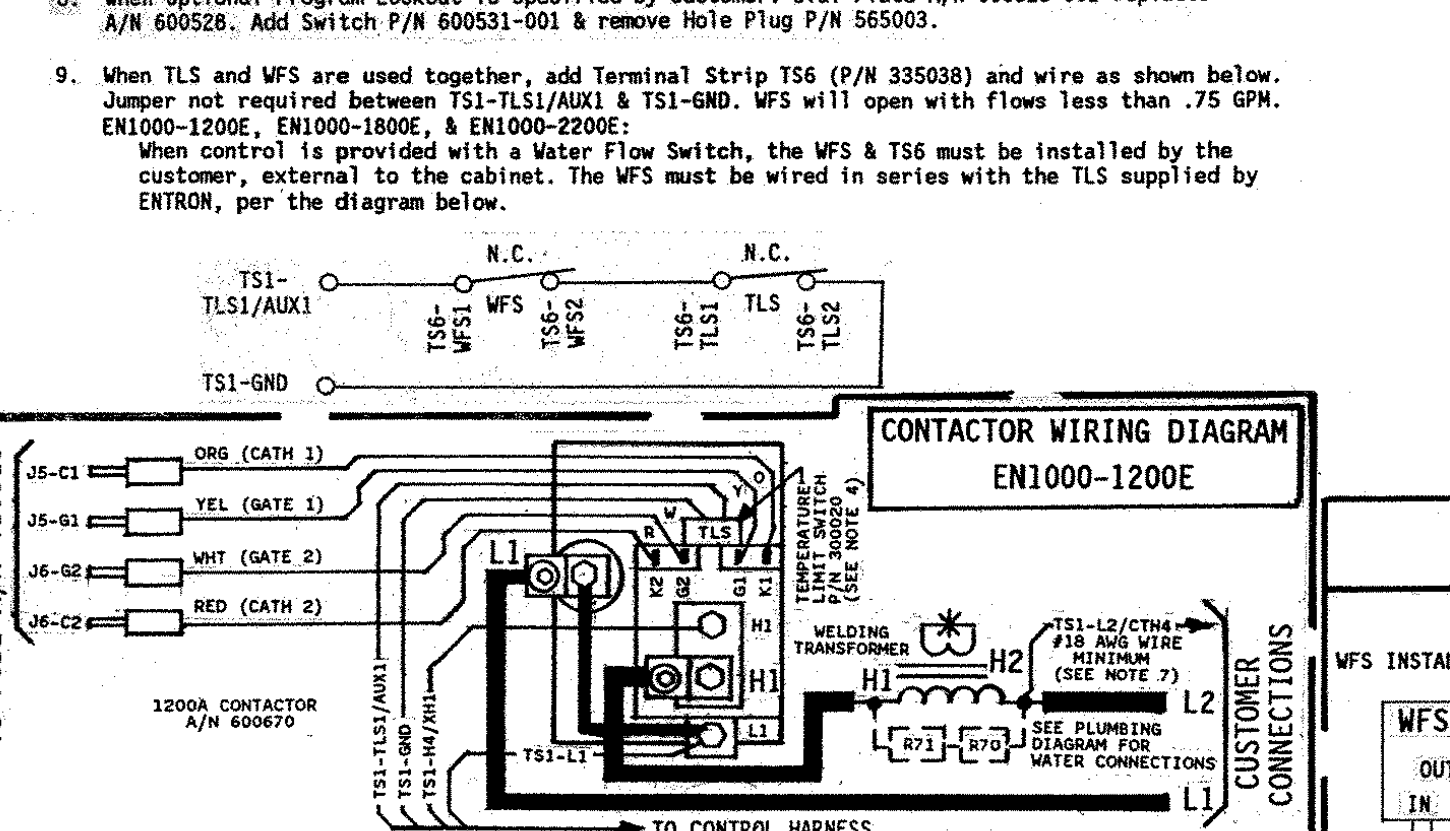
8. When optional Program Lockout is specified by customer: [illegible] A/N 600528. Add Switch P/N 600531-001 & remove Hole Plug P/N 565003.

9. When TLS and WFS are used together, add Terminal Strip TS6 (P/N 335038) and wire as shown below. Jumper not required between TS1-TLS1/AUX1 & TS1-GND. WFS will open with flows less than .75 GPM. EN1000-1200E, EN1000-1800E, & EN1000-2200E:
When control is provided with a Water Flow Switch, the WFS & TS6 must be installed by the customer, external to the cabinet. The WFS must be wired in series with the TLS supplied by ENTRON, per the diagram below.

N.C.
N.C.
TS1-TLS1/AUX1
TS6-WFS1
WFS
TS6-WFS2
TS6-TLS1
TLS
TS6-TLS2
TS1-GND

CONTACTOR WIRING DIAGRAM
EN1000-1200E

J5-C1
ORG (CATH 1)
J5-G1
YEL (GATE 1)
J6-G2
WHT (GATE 2)
J6-C2
RED (CATH 2)
O
Y
W
R
TLS
K2
G2
G1
K1
L1
H1
H1
L1
TEMPERATURE LIMIT SWITCH P/N 300020 (SEE NOTE 4)
WELDING TRANSFORMER
H2
H1
TS1-L2/CTH4 #18 AWG WIRE MINIMUM (SEE NOTE 7)
L2
R71
R70
SEE PLUMBING DIAGRAM FOR WATER CONNECTIONS
L1
CUSTOMER CONNECTIONS
1200A CONTACTOR A/N 600670
TS1-TLS1/AUX1
TS1-GND
TS1-H4/XH1
TS1-L1
TO CONTROL HARNESS
WFS INSTAL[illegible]
WFS
OUT
IN